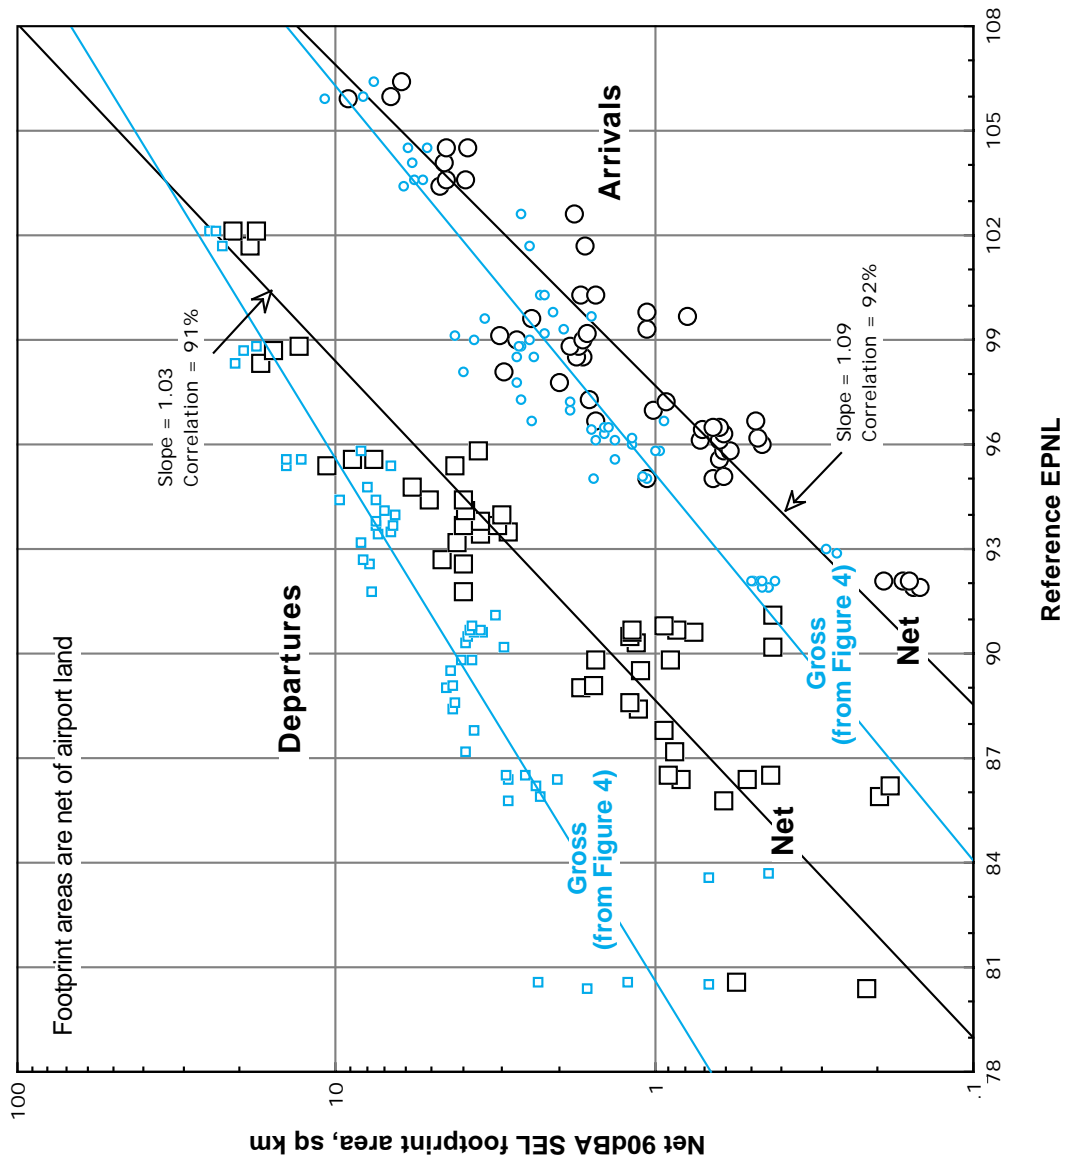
Footprint areas are net of airport land

Departures

Arrivals

Slope = 1.03
Correlation = 91%

Slope = 1.09
Correlation = 92%

Gross
(from Figure 4)

Net

Gross
(from Figure 4)

Net

100
10
1
.1

78
81
84
87
90
93
96
99
102
105
108

Reference EPNL

Net 90dBA SEL footprint area, sq km